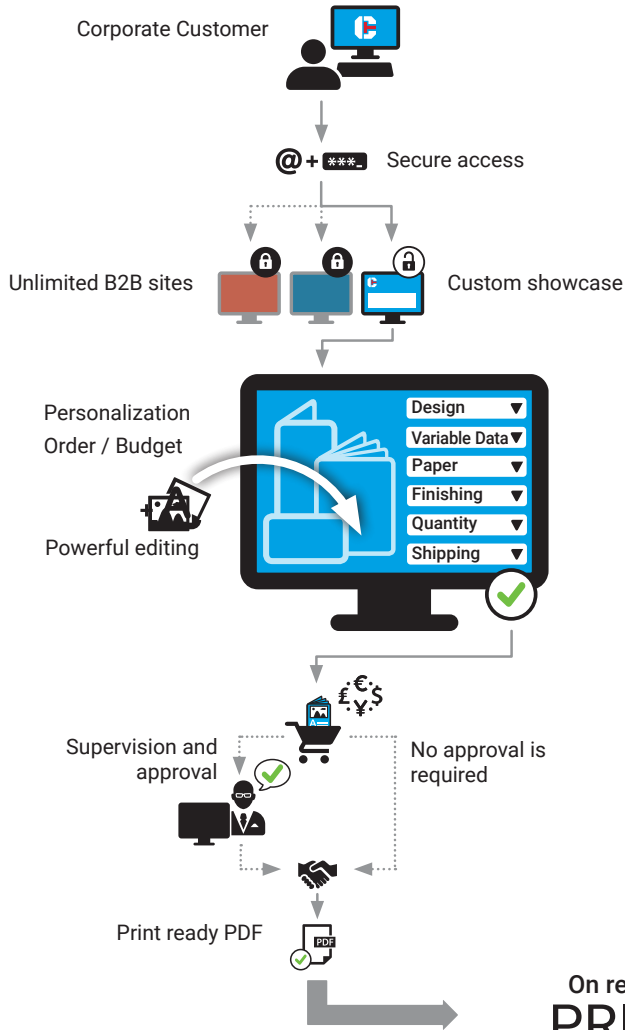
Corporate Customer

@ + ***_ Secure access

Unlimited B2B sites

Custom showcase

Personalization

Order / Budget

Powerful editing

Design

Variable Data

Paper

Finishing

Quantity

Shipping

£ € ¥ $

Supervision and approval

No approval is required

Print ready PDF

PDF

On re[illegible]

PR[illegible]